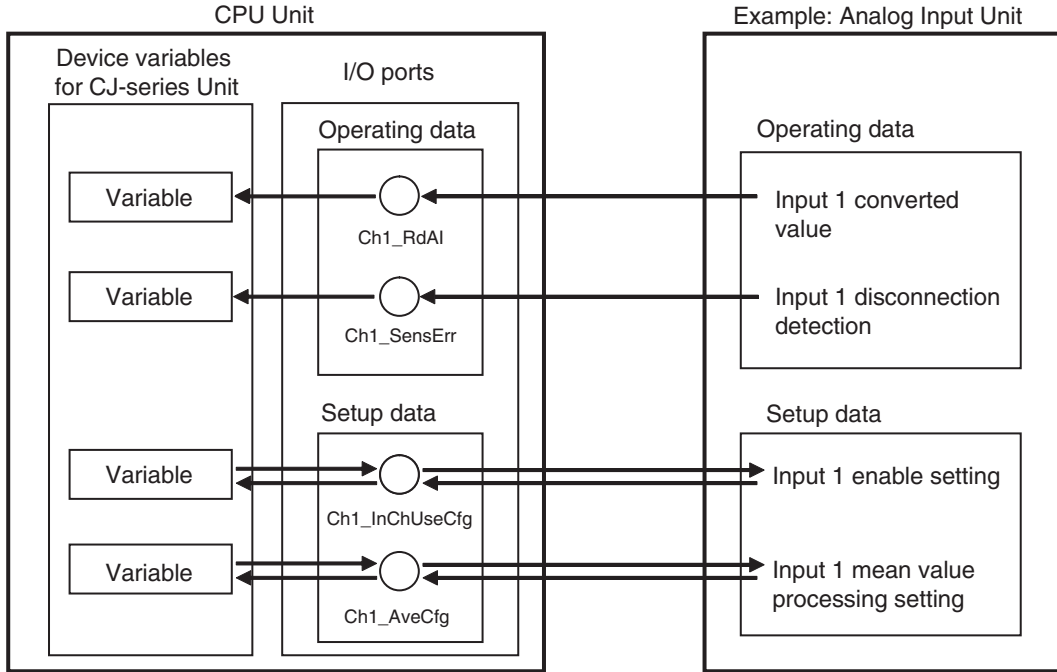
CPU Unit

Device variables for CJ-series Unit

I/O ports

Operating data

Variable

Ch1_RdAI

Variable

Ch1_SensErr

Setup data

Variable

Ch1_InChUseCfg

Variable

Ch1_AveCfg

Example: Analog Input Unit

Operating data

Input 1 converted value

Input 1 disconnection detection

Setup data

Input 1 enable setting

Input 1 mean value processing setting